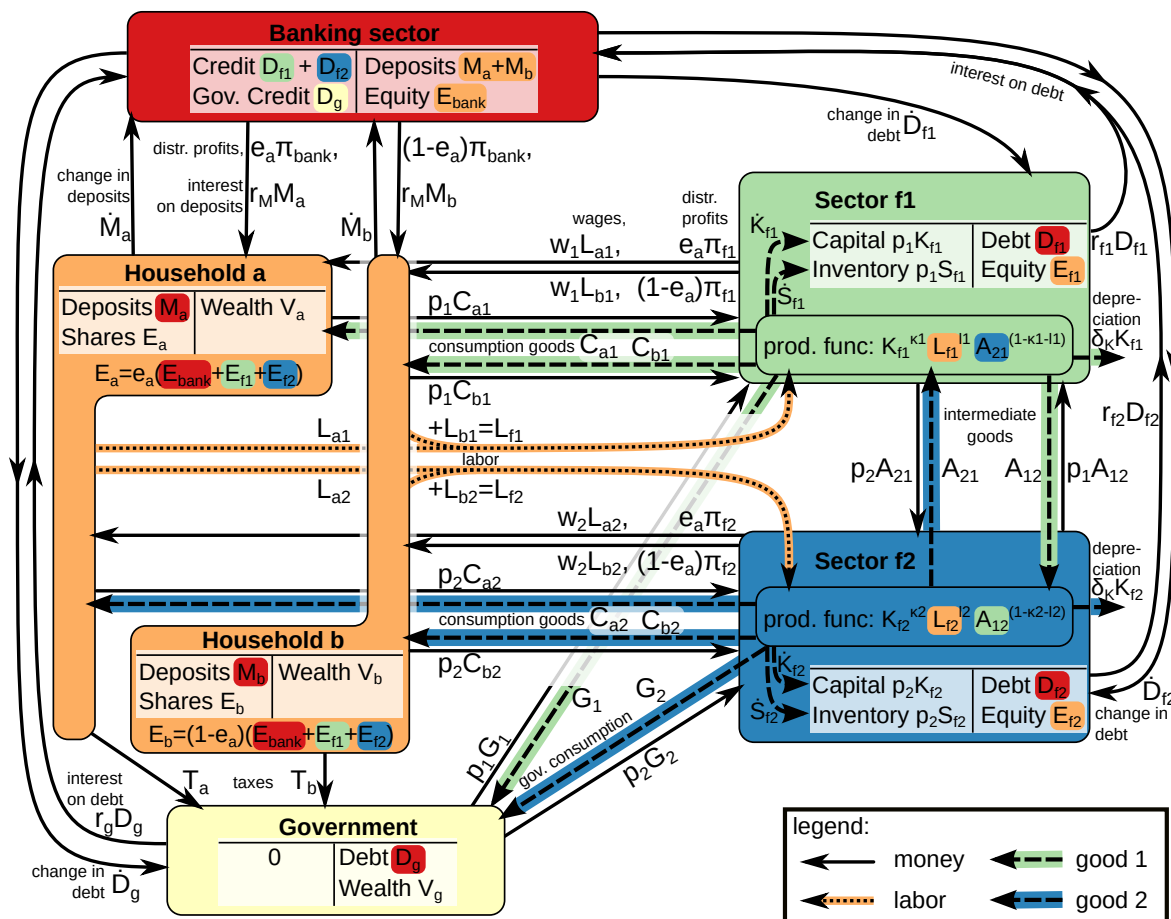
Banking sector

| Credit $D_{f1}$ + $D_{f2}$ | Deposits $M_a+M_b$ |
|---|---|
| Gov. Credit $D_g$ | Equity $E_{bank}$ |

interest on debt

change in debt $\dot{D}_{f1}$

change in deposits $\dot{M}_a$

distr. profits, $e_a\pi_{bank}$,

interest on deposits $r_M M_a$

$\dot{M}_b$

$(1-e_a)\pi_{bank}$,

$r_M M_b$

Sector f1

$\dot{K}_{f1}$

$\dot{S}_{f1}$

| Capital $p_1K_{f1}$ | Debt $D_{f1}$ |
|---|---|
| Inventory $p_1S_{f1}$ | Equity $E_{f1}$ |

$r_{f1}D_{f1}$

prod. func: $K_{f1}^{\kappa1}$ $L_{f1}^{l1}$ $A_{21}^{(1-\kappa1-l1)}$

depreciation $\delta_K K_{f1}$

Household a

| Deposits $M_a$ | Wealth $V_a$ |
|---|---|
| Shares $E_a$ | |

$E_a=e_a(E_{bank}+E_{f1}+E_{f2})$

wages, $w_1L_{a1}$,

distr. profits $e_a\pi_{f1}$

$w_1L_{b1}$, $(1-e_a)\pi_{f1}$

$p_1C_{a1}$

consumption goods $C_{a1}$ $C_{b1}$

$p_1C_{b1}$

$L_{a1}$

$+L_{b1}=L_{f1}$

labor

$L_{a2}$

$+L_{b2}=L_{f2}$

intermediate goods

$p_2A_{21}$ $A_{21}$ $A_{12}$ $p_1A_{12}$

$r_{f2}D_{f2}$

$w_2L_{a2}$, $e_a\pi_{f2}$

$w_2L_{b2}$, $(1-e_a)\pi_{f2}$

$p_2C_{a2}$

consumption goods $C_{a2}$ $C_{b2}$

$p_2C_{b2}$

Sector f2

prod. func: $K_{f2}^{\kappa2}$ $L_{f2}^{l2}$ $A_{12}^{(1-\kappa2-l2)}$

depreciation $\delta_K K_{f2}$

$\dot{K}_{f2}$

$\dot{S}_{f2}$

| Capital $p_2K_{f2}$ | Debt $D_{f2}$ |
|---|---|
| Inventory $p_2S_{f2}$ | Equity $E_{f2}$ |

$\dot{D}_{f2}$ change in debt

Household b

| Deposits $M_b$ | Wealth $V_b$ |
|---|---|
| Shares $E_b$ | |

$E_b=(1-e_a)(E_{bank}+E_{f1}+E_{f2})$

$G_1$ $G_2$

$p_1G_1$ gov. consumption $p_2G_2$

interest on debt $r_gD_g$

$T_a$ taxes $T_b$

change in debt $\dot{D}_g$

Government

| 0 | Debt $D_g$ |
|---|---|
| | Wealth $V_g$ |

legend:
money
labor
good 1
good 2